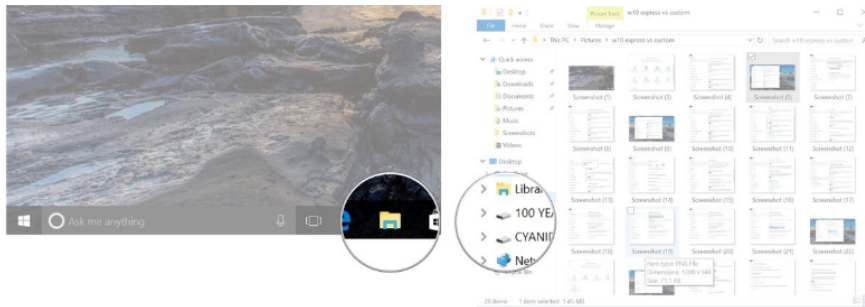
Ask me anything

Libra
100 YE
CYANID
Netw

Picture Tools
w10 express vs custom
File
Home
Share
View
Manage
This PC > Pictures > w10 express vs custom
Quick access
Desktop
Downloads
Documents
Pictures
Music
Screenshots
Videos
Desktop
Screenshot (1)
Screenshot (3)
Screenshot (4)
Screenshot (5)
Screenshot (6)
Screenshot (8)
Screenshot (9)
Screenshot (10)
Screenshot (11)
Screenshot (12)
Screenshot (13)
Screenshot (14)
Screenshot (15)
Screenshot (16)
Screenshot (17)
Screenshot (18)
Screenshot (19)
Screenshot (20)
Screenshot (21)
Screenshot (22)
Item type: PNG File
Dimensions: 1200 x 944
Size: 71.1 KB
29 items
1 item selected
1.45 MB